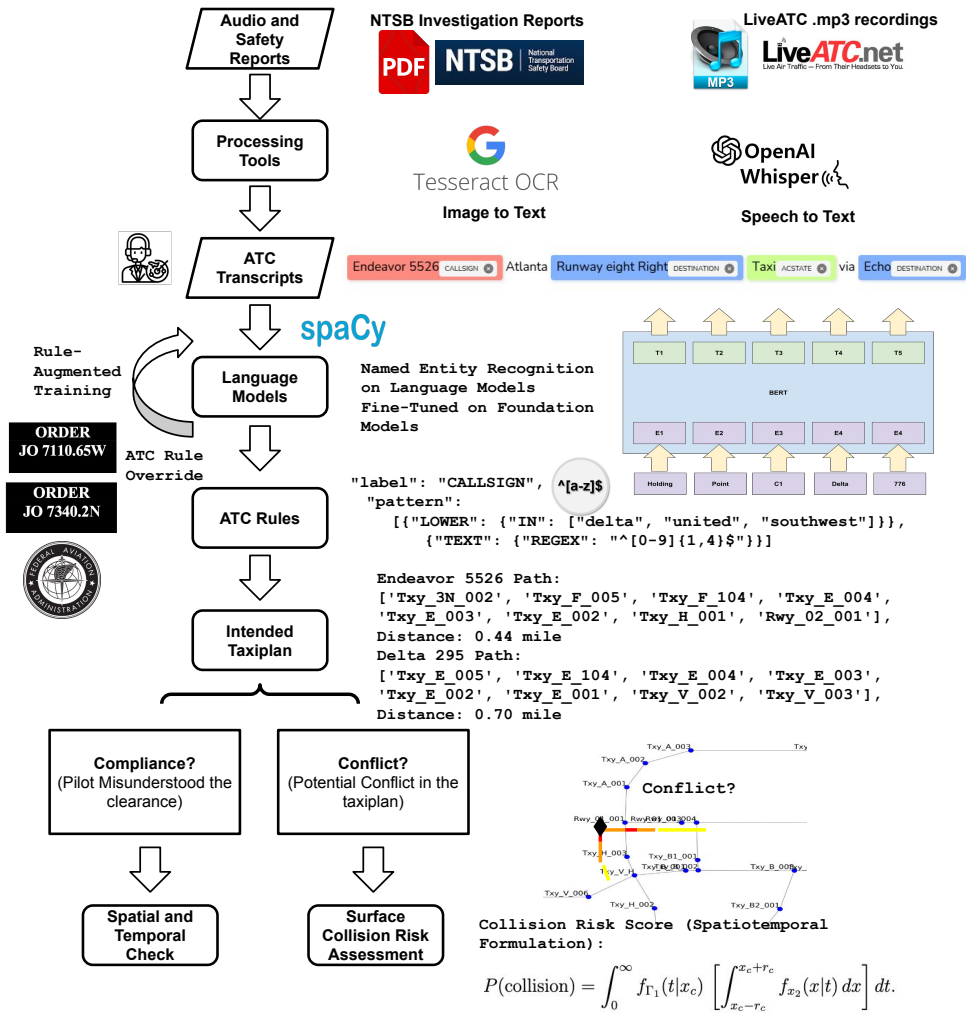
Audio and Safety Reports

NTSB Investigation Reports

PDF NTSB National Transportation Safety Board

LiveATC .mp3 recordings

MP3 LiveATC.net Live Air Traffic – From Their Headsets to You.

Processing Tools

Tesseract OCR

Image to Text

OpenAI Whisper

Speech to Text

ATC Transcripts

Endeavor 5526 CALLSIGN Atlanta Runway eight Right DESTINATION Taxi ACSTATE via Echo DESTINATION

spaCy

Rule-Augmented Training

Language Models

Named Entity Recognition on Language Models Fine-Tuned on Foundation Models

T1 T2 T3 T4 T5

BERT

E1 E2 E3 E4 E4

Holding Point C1 Delta 776

ORDER JO 7110.65W

ORDER JO 7340.2N

ATC Rule Override

"label": "CALLSIGN", ^[a-z]$
"pattern":
[{"LOWER": {"IN": ["delta", "united", "southwest"]}},
{"TEXT": {"REGEX": "^[0-9]{1,4}$"}}]

FEDERAL AVIATION ADMINISTRATION

ATC Rules

Endeavor 5526 Path:
['Txy_3N_002', 'Txy_F_005', 'Txy_F_104', 'Txy_E_004', 'Txy_E_003', 'Txy_E_002', 'Txy_H_001', 'Rwy_02_001'],
Distance: 0.44 mile
Delta 295 Path:
['Txy_E_005', 'Txy_E_104', 'Txy_E_004', 'Txy_E_003', 'Txy_E_002', 'Txy_E_001', 'Txy_V_002', 'Txy_V_003'],
Distance: 0.70 mile

Intended Taxiplan

Compliance? (Pilot Misunderstood the clearance)

Conflict? (Potential Conflict in the taxiplan)

Txy_A_003 Txy Txy_A_002 Txy_A_001 Conflict? Rwy_01_001 Rwy_01_003004 Txy_H_003 Txy_B1_001 Txy_V_0 Txy_E_002 Txy_B_006 Txy_V_006 Txy_H_002 Txy_B2_001

Spatial and Temporal Check

Surface Collision Risk Assessment

Collision Risk Score (Spatiotemporal Formulation):

$P(\text{collision}) = \int_0^\infty f_{\Gamma_1}(t|x_c) \left[ \int_{x_c-r_c}^{x_c+r_c} f_{x_2}(x|t)\,dx \right] dt.$